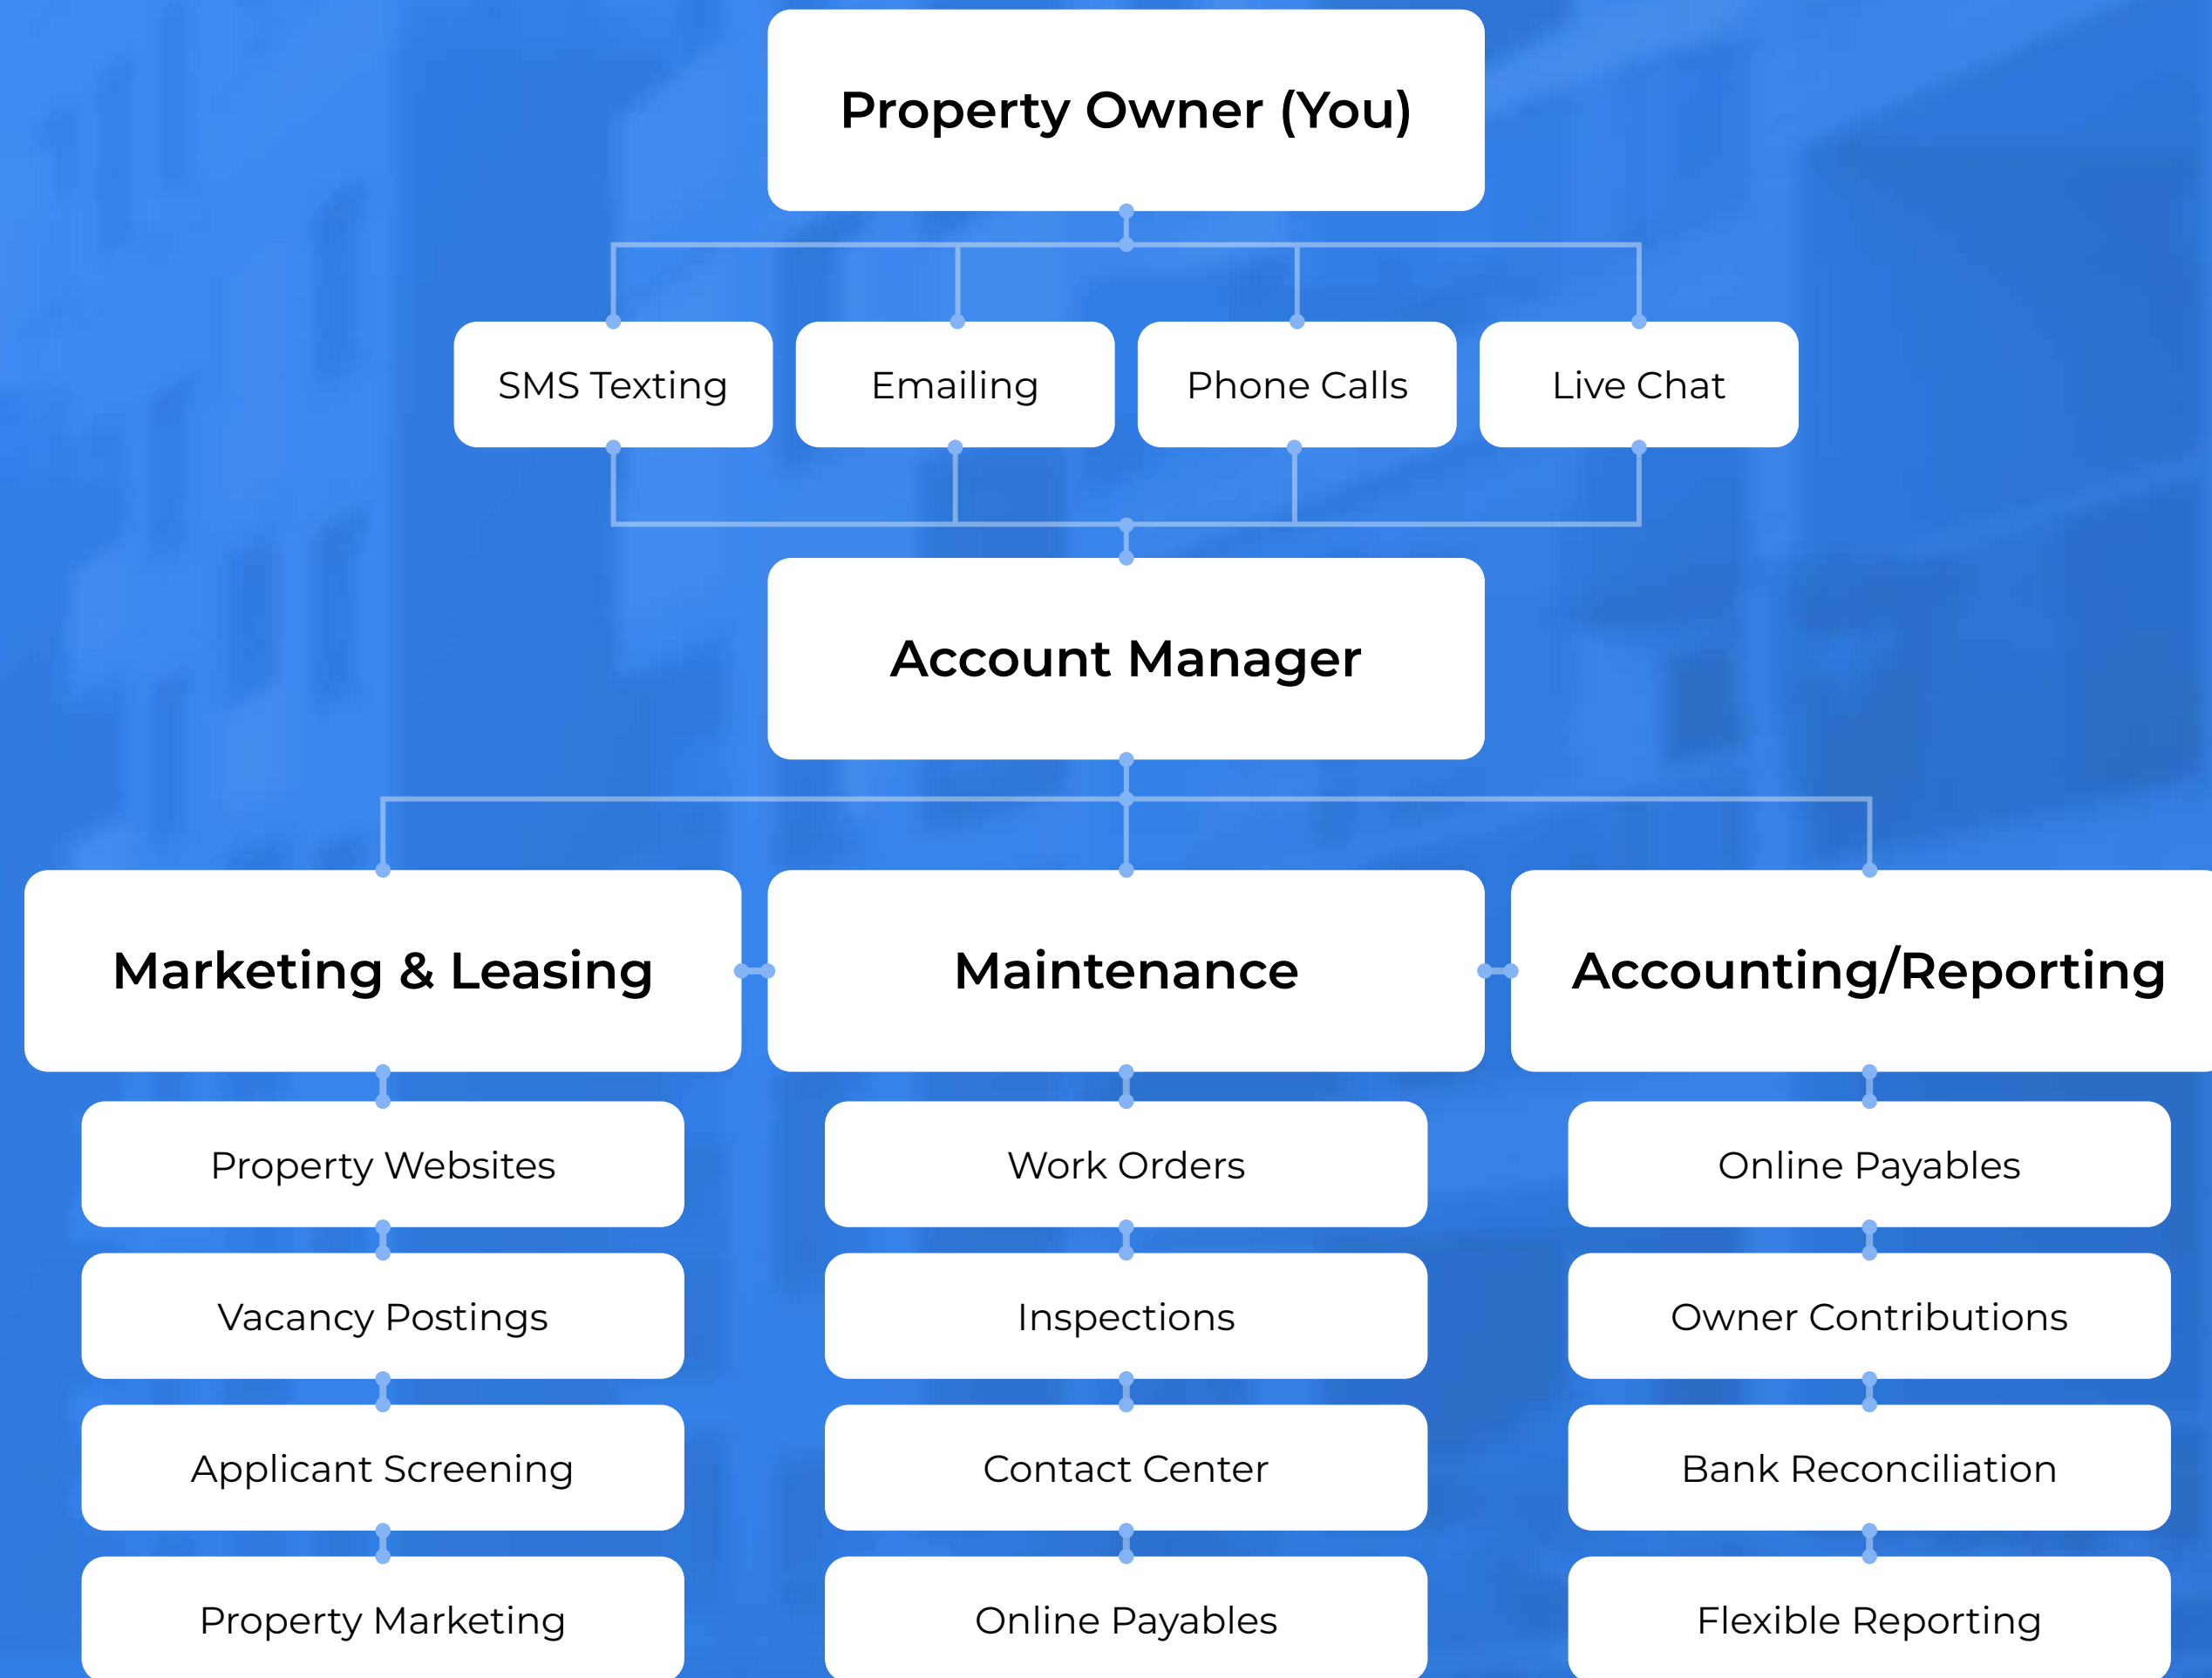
Property Owner (You)

SMS Texting

Emailing

Phone Calls

Live Chat

Account Manager

Marketing & Leasing

Property Websites

Vacancy Postings

Applicant Screening

Property Marketing

Maintenance

Work Orders

Inspections

Contact Center

Online Payables

Accounting/Reporting

Online Payables

Owner Contributions

Bank Reconciliation

Flexible Reporting